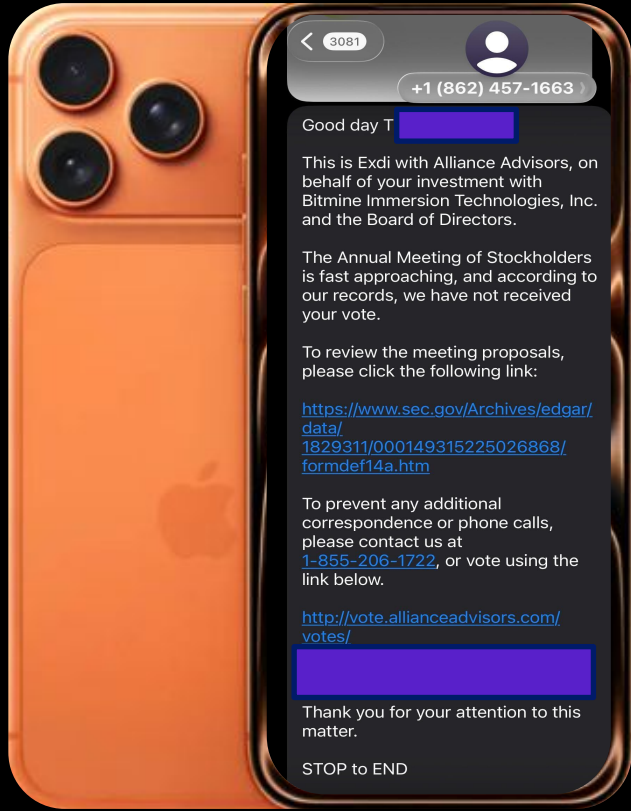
3081

+1 (862) 457-1663

Good day T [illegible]

This is Exdi with Alliance Advisors, on behalf of your investment with Bitmine Immersion Technologies, Inc. and the Board of Directors.

The Annual Meeting of Stockholders is fast approaching, and according to our records, we have not received your vote.

To review the meeting proposals, please click the following link:

https://www.sec.gov/Archives/edgar/data/1829311/000149315225026868/formdef14a.htm

To prevent any additional correspondence or phone calls, please contact us at 1-855-206-1722, or vote using the link below.

http://vote.allianceadvisors.com/votes/

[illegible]

Thank you for your attention to this matter.

STOP to END